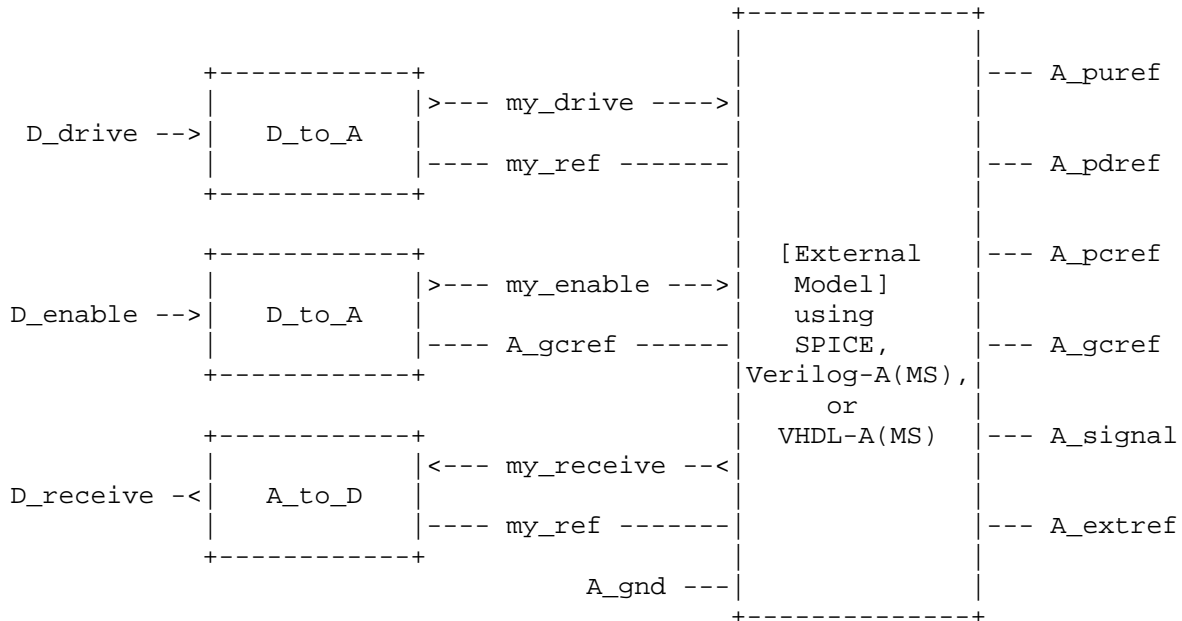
```
                                          +--------------+
                                          |              |
          +------------+                  |              |--- A_puref
          |            |>--- my_drive ---->|              |
 D_drive -->|   D_to_A   |                  |              |
          |            |---- my_ref -------|              |--- A_pdref
          +------------+                  |              |
                                          |              |
          +------------+                  |  [External   |--- A_pcref
          |            |>--- my_enable --->|   Model]     |
D_enable -->|   D_to_A   |                  |   using      |
          |            |---- A_gcref ------|   SPICE,     |--- A_gcref
          +------------+                  |Verilog-A(MS),|
                                          |     or       |
          +------------+                  |  VHDL-A(MS)  |--- A_signal
          |            |<--- my_receive --<|              |
D_receive -<|   A_to_D   |                  |              |
          |            |---- my_ref -------|              |--- A_extref
          +------------+                  |              |
                               A_gnd ---|              |
                                          +--------------+
```